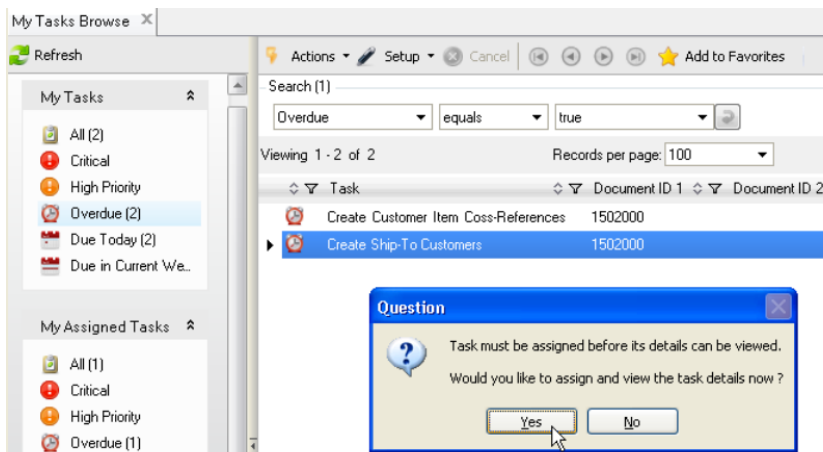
My Tasks Browse ✕

Refresh

My Tasks

All (2)
Critical
High Priority
Overdue (2)
Due Today (2)
Due in Current We...

My Assigned Tasks

All (1)
Critical
High Priority
Overdue (1)

Actions ▾ Setup ▾ Cancel Add to Favorites

Search (1)

Overdue | equals | true

Viewing 1 - 2 of 2 Records per page: 100

| Task | Document ID 1 | Document ID 2 |
|---|---|---|
| Create Customer Item Coss-References | 1502000 | |
| Create Ship-To Customers | 1502000 | |

Question

Task must be assigned before its details can be viewed.

Would you like to assign and view the task details now ?

Yes No